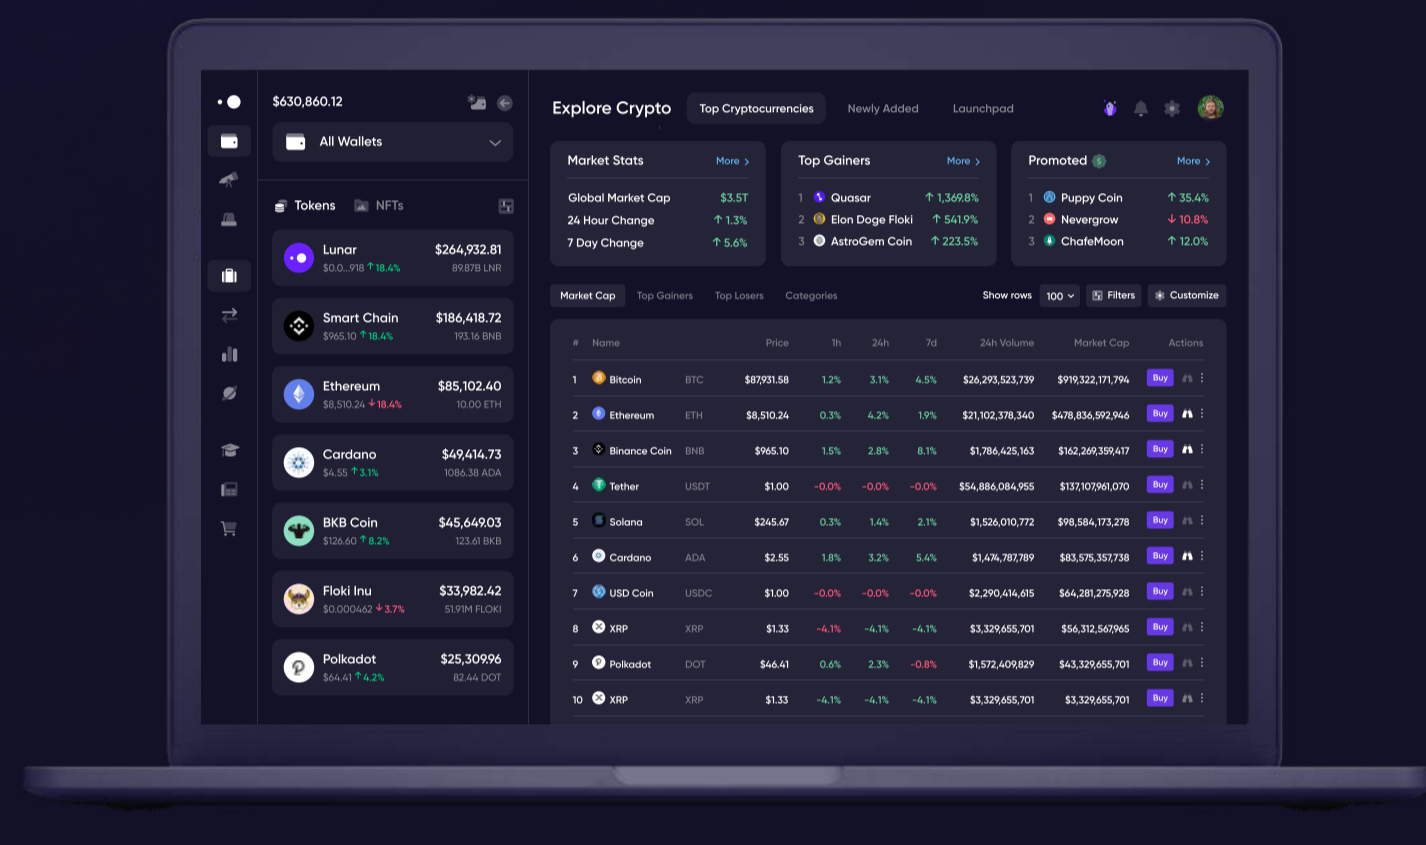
$630,860.12

All Wallets

Tokens NFTs

Lunar $264,932.81
$0.0...918 ↑18.4% 89.87B LNR

Smart Chain $186,418.72
$965.10 ↑18.4% 193.16 BNB

Ethereum $85,102.40
$8,510.24 ↓18.4% 10.00 ETH

Cardano $49,414.73
$4.55 ↑3.1% 1086.38 ADA

BKB Coin $45,649.03
$126.60 ↑8.2% 123.61 BKB

Floki Inu $33,982.42
$0.000462 ↓3.7% 51.91M FLOKI

Polkadot $25,309.96
$64.41 ↑4.2% 82.44 DOT

Explore Crypto Top Cryptocurrencies Newly Added Launchpad

Market Stats More
Global Market Cap $3.5T
24 Hour Change ↑1.3%
7 Day Change ↑5.6%

Top Gainers More
1 Quasar ↑1,369.8%
2 Elon Doge Floki ↑541.9%
3 AstroGem Coin ↑223.5%

Promoted More
1 Puppy Coin ↑35.4%
2 Nevergrow ↓10.8%
3 ChafeMoon ↑12.0%

Market Cap Top Gainers Top Losers Categories Show rows 100 Filters Customize

| # | Name | | Price | 1h | 24h | 7d | 24h Volume | Market Cap | Actions |
|---|---|---|---|---|---|---|---|---|---|
| 1 | Bitcoin | BTC | $87,931.58 | 1.2% | 3.1% | 4.5% | $26,293,523,739 | $919,322,171,794 | Buy |
| 2 | Ethereum | ETH | $8,510.24 | 0.3% | 4.2% | 1.9% | $21,102,378,340 | $478,836,592,946 | Buy |
| 3 | Binance Coin | BNB | $965.10 | 1.5% | 2.8% | 8.1% | $1,786,425,163 | $162,269,359,417 | Buy |
| 4 | Tether | USDT | $1.00 | -0.0% | -0.0% | -0.0% | $54,886,084,955 | $137,107,961,070 | Buy |
| 5 | Solana | SOL | $245.67 | 0.3% | 1.4% | 2.1% | $1,526,010,772 | $98,584,173,278 | Buy |
| 6 | Cardano | ADA | $2.55 | 1.8% | 3.2% | 5.4% | $1,474,787,789 | $83,575,357,738 | Buy |
| 7 | USD Coin | USDC | $1.00 | -0.0% | -0.0% | -0.0% | $2,290,414,615 | $64,281,275,928 | Buy |
| 8 | XRP | XRP | $1.33 | -4.1% | -4.1% | -4.1% | $3,329,655,701 | $56,312,567,965 | Buy |
| 9 | Polkadot | DOT | $46.41 | 0.6% | 2.3% | -0.8% | $1,572,409,829 | $43,329,655,701 | Buy |
| 10 | XRP | XRP | $1.33 | -4.1% | -4.1% | -4.1% | $3,329,655,701 | $3,329,655,701 | Buy |